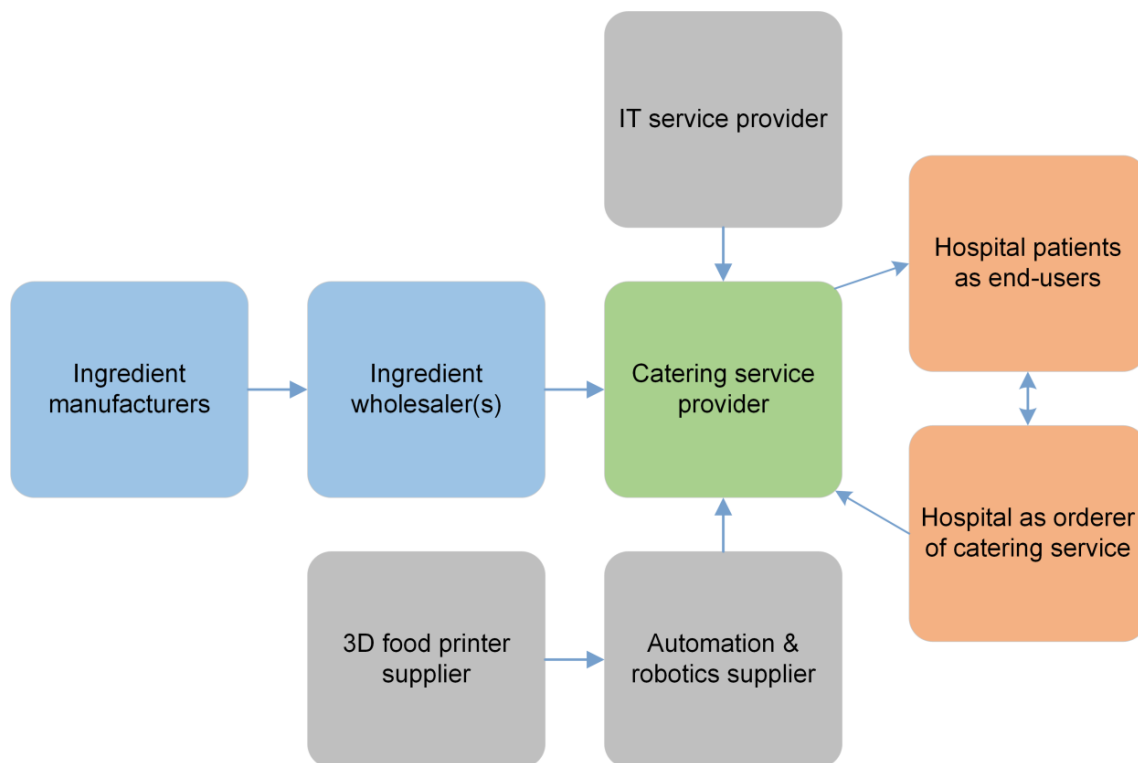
IT service provider

Hospital patients as end-users

Ingredient manufacturers

Ingredient wholesaler(s)

Catering service provider

Hospital as orderer of catering service

3D food printer supplier

Automation & robotics supplier